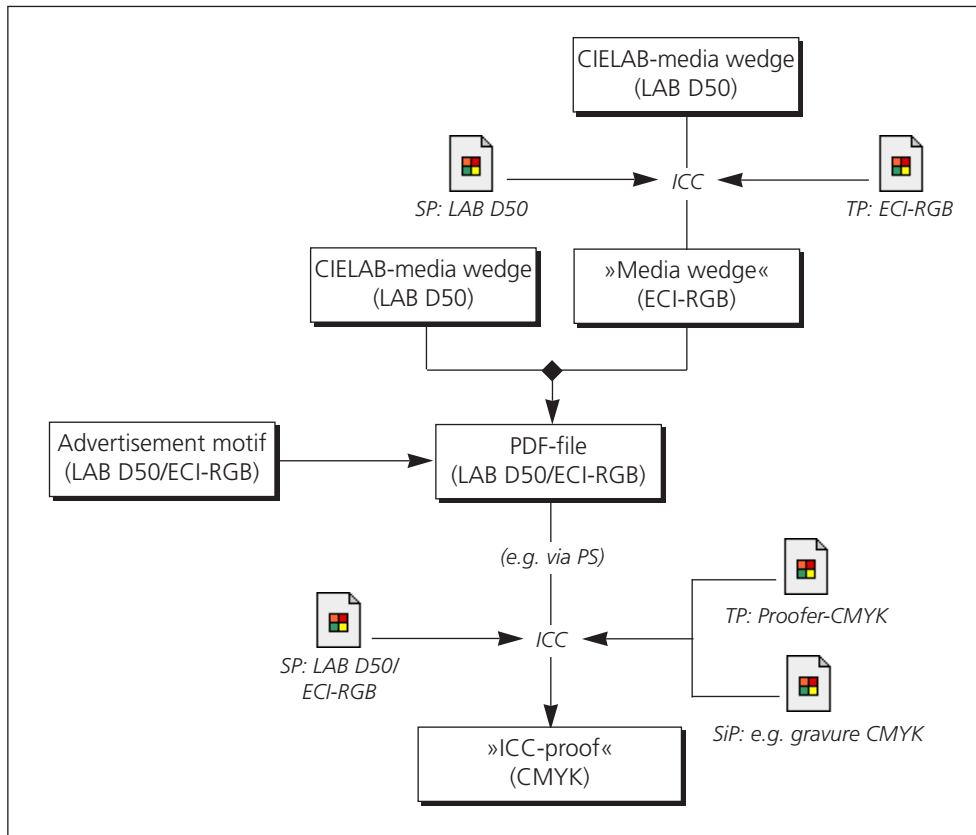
CIELAB-media wedge
(LAB D50)

SP: LAB D50

ICC

TP: ECI-RGB

CIELAB-media wedge
(LAB D50)

»Media wedge«
(ECI-RGB)

Advertisement motif
(LAB D50/ECI-RGB)

PDF-file
(LAB D50/ECI-RGB)

(e.g. via PS)

TP: Proofer-CMYK

SP: LAB D50/
ECI-RGB

ICC

SiP: e.g. gravure CMYK

»ICC-proof«
(CMYK)